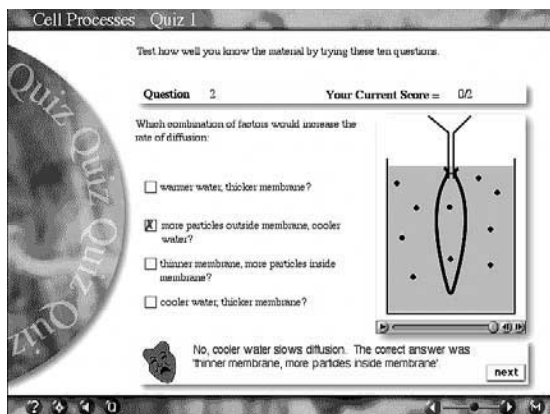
Cell Processes Quiz 1

Test how well you know the material by trying these ten questions.

Quiz Quiz Quiz Quiz

Question 2

Your Current Score = 0/2

Which combination of factors would increase the rate of diffusion:

☐ warmer water, thicker membrane?

☒ more particles outside membrane, cooler water?

☐ thinner membrane, more particles inside membrane?

☐ cooler water, thicker membrane?

No, cooler water slows diffusion. The correct answer was 'thinner membrane, more particles inside membrane'.

next